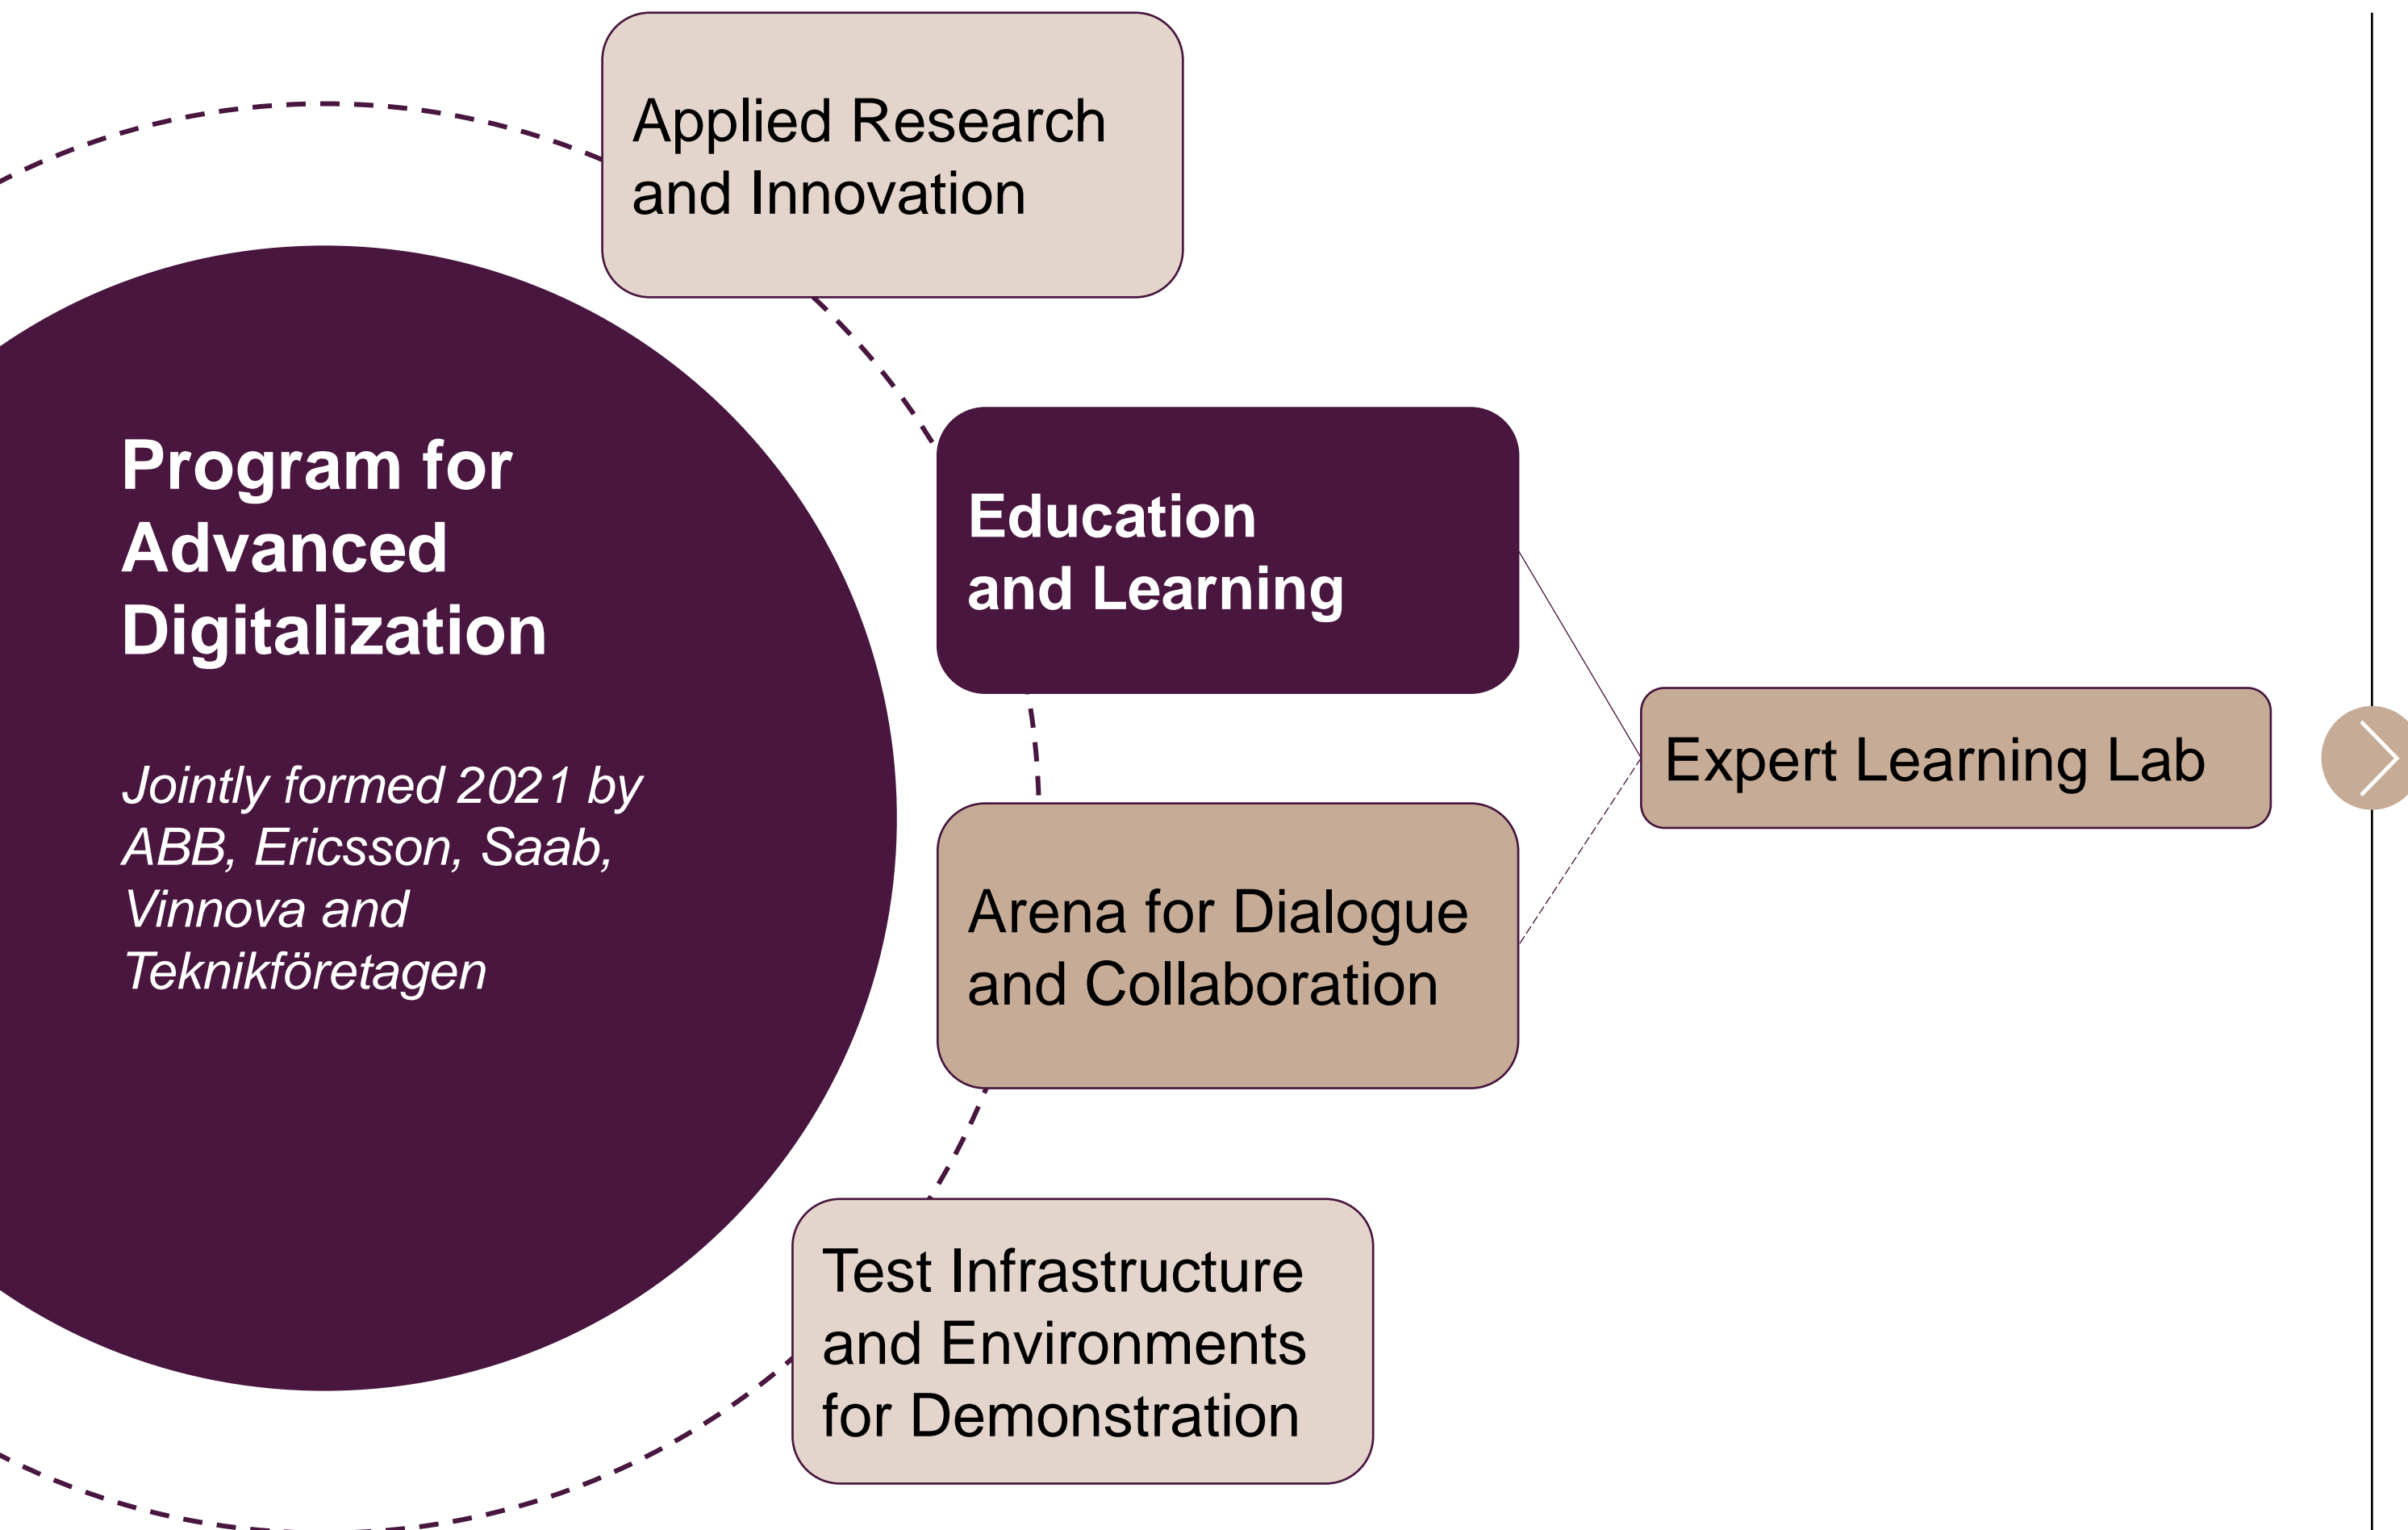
Applied Research and Innovation

Program for Advanced Digitalization

Jointly formed 2021 by ABB, Ericsson, Saab, Vinnova and Teknikföretagen

Education and Learning

Expert Learning Lab

Arena for Dialogue and Collaboration

Test Infrastructure and Environments for Demonstration